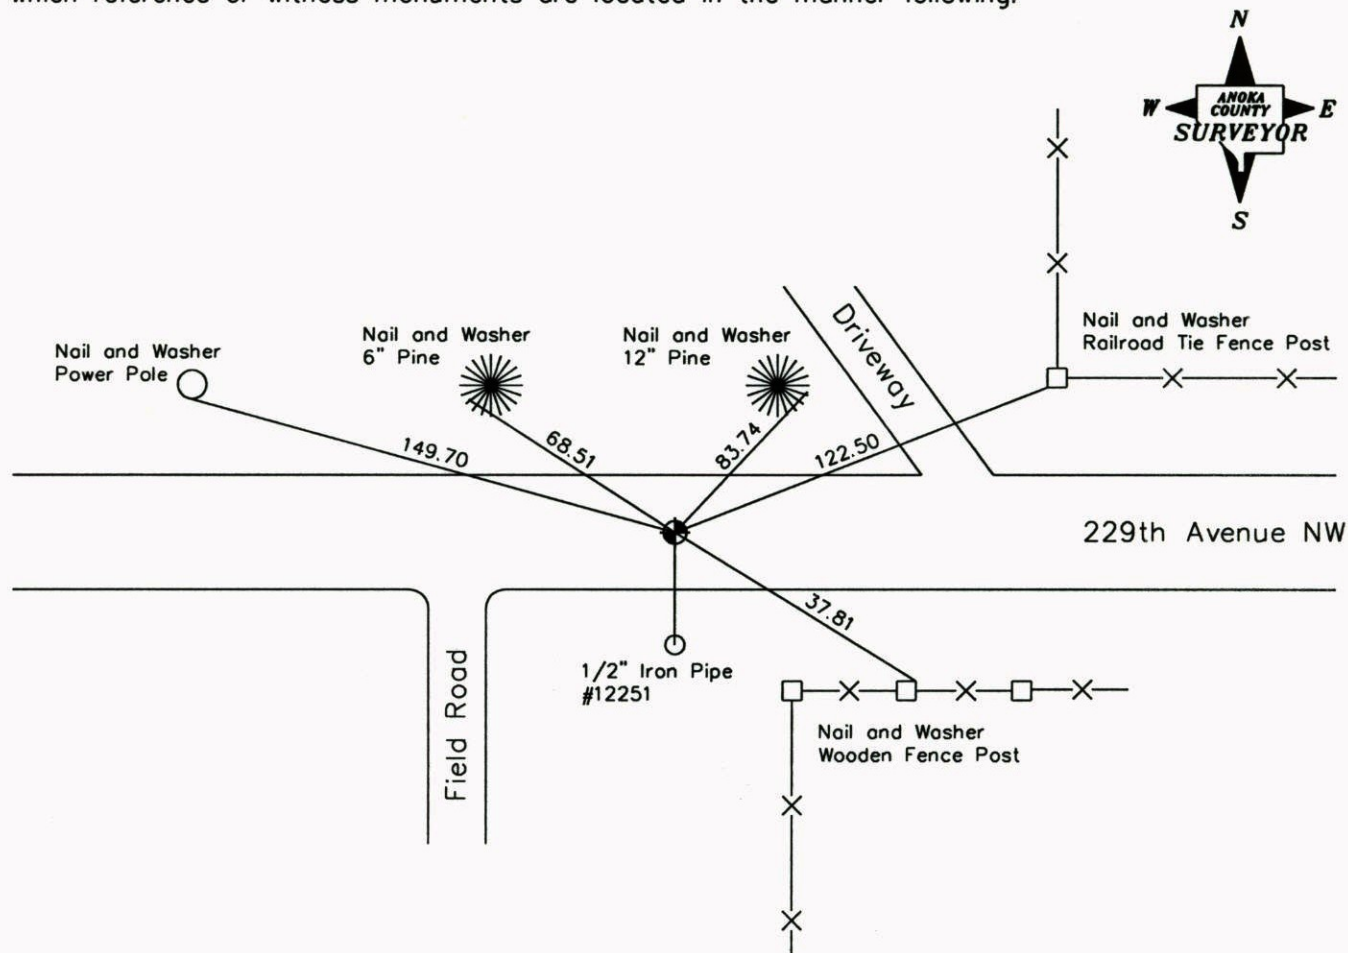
which references or witness monuments are located in the manner following:

N
W
ANOKA COUNTY
SURVEYOR
E
S

Nail and Washer
Power Pole

Nail and Washer
6" Pine

Nail and Washer
12" Pine

Driveway

Nail and Washer
Railroad Tie Fence Post

149.70

68.51

83.74

122.50

229th Avenue NW

37.81

1/2" Iron Pipe
#12251

Field Road

Nail and Washer
Wooden Fence Post